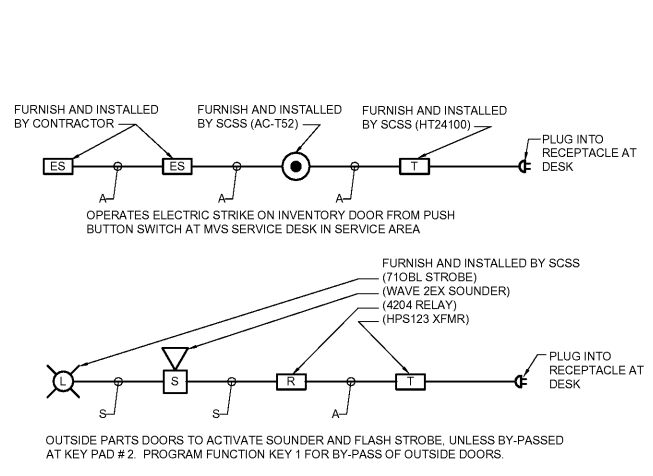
FURNISH AND INSTALLED BY CONTRACTOR

FURNISH AND INSTALLED BY SCSS (AC-T52)

FURNISH AND INSTALLED BY SCSS (HT24100)

PLUG INTO RECEPTACLE AT DESK

ES

ES

T

A

A

A

OPERATES ELECTRIC STRIKE ON INVENTORY DOOR FROM PUSH BUTTON SWITCH AT MVS SERVICE DESK IN SERVICE AREA

FURNISH AND INSTALLED BY SCSS
(71OBL STROBE)
(WAVE 2EX SOUNDER)
(4204 RELAY)
(HPS123 XFMR)

PLUG INTO RECEPTACLE AT DESK

L

S

R

T

S

S

A

OUTSIDE PARTS DOORS TO ACTIVATE SOUNDER AND FLASH STROBE, UNLESS BY-PASSED AT KEY PAD # 2. PROGRAM FUNCTION KEY 1 FOR BY-PASS OF OUTSIDE DOORS.